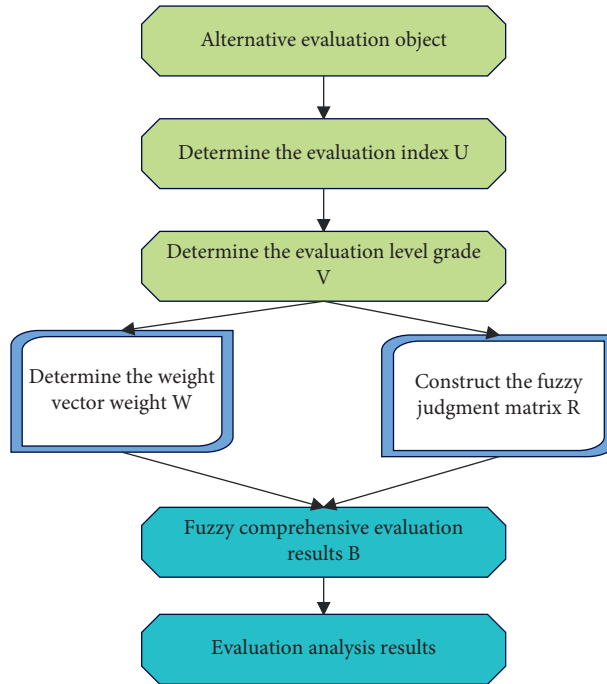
Alternative evaluation object

Determine the evaluation index U

Determine the evaluation level grade V

Determine the weight vector weight W

Construct the fuzzy judgment matrix R

Fuzzy comprehensive evaluation results B

Evaluation analysis results